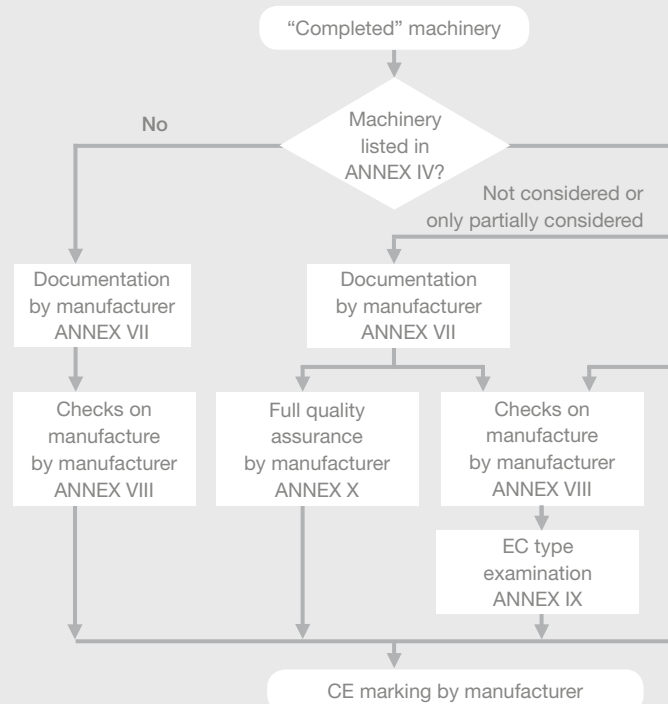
"Completed" machinery

No

Machinery listed in ANNEX IV?

Not considered or only partially considered

Documentation by manufacturer ANNEX VII

Documentation by manufacturer ANNEX VII

Checks on manufacture by manufacturer ANNEX VIII

Full quality assurance by manufacturer ANNEX X

Checks on manufacture by manufacturer ANNEX VIII

EC type examination ANNEX IX

CE marking by manufacturer